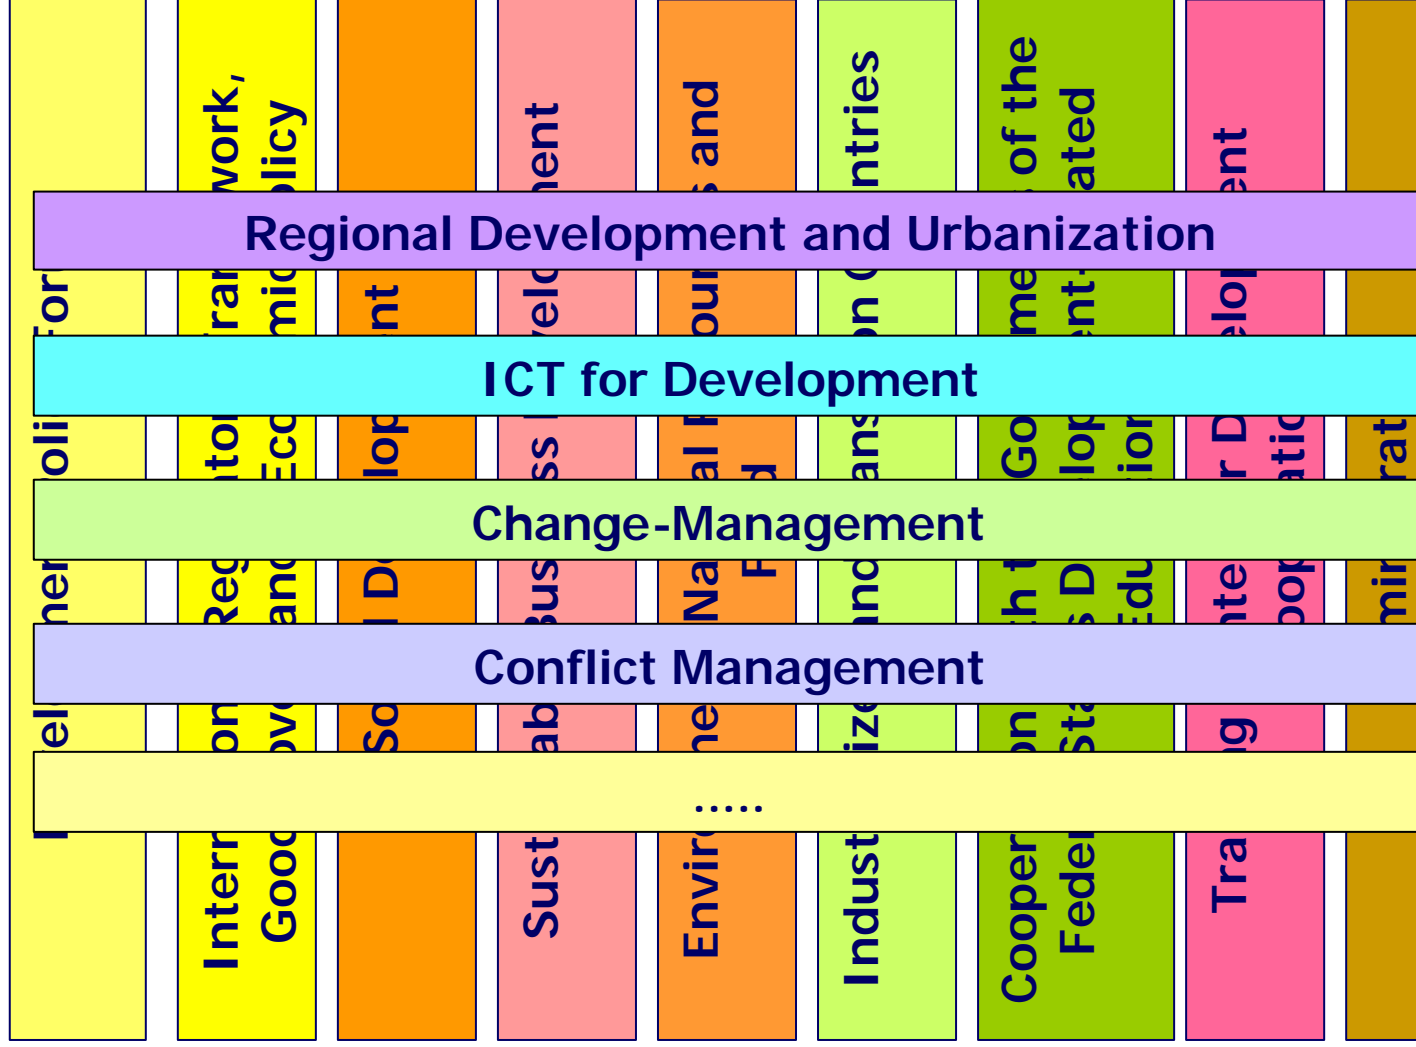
Regional Development and Urbanization

ICT for Development

Change-Management

Conflict Management

.....

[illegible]

International Regulatory Framework, Good Governance and Economic Policy

Social Development

Sustainable Business Development

Environment, Natural Resources and Food

Industrialized and Transition Countries

Cooperation with the Governments of the Federal States, Development-related Education

Training, International Development Cooperation

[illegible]